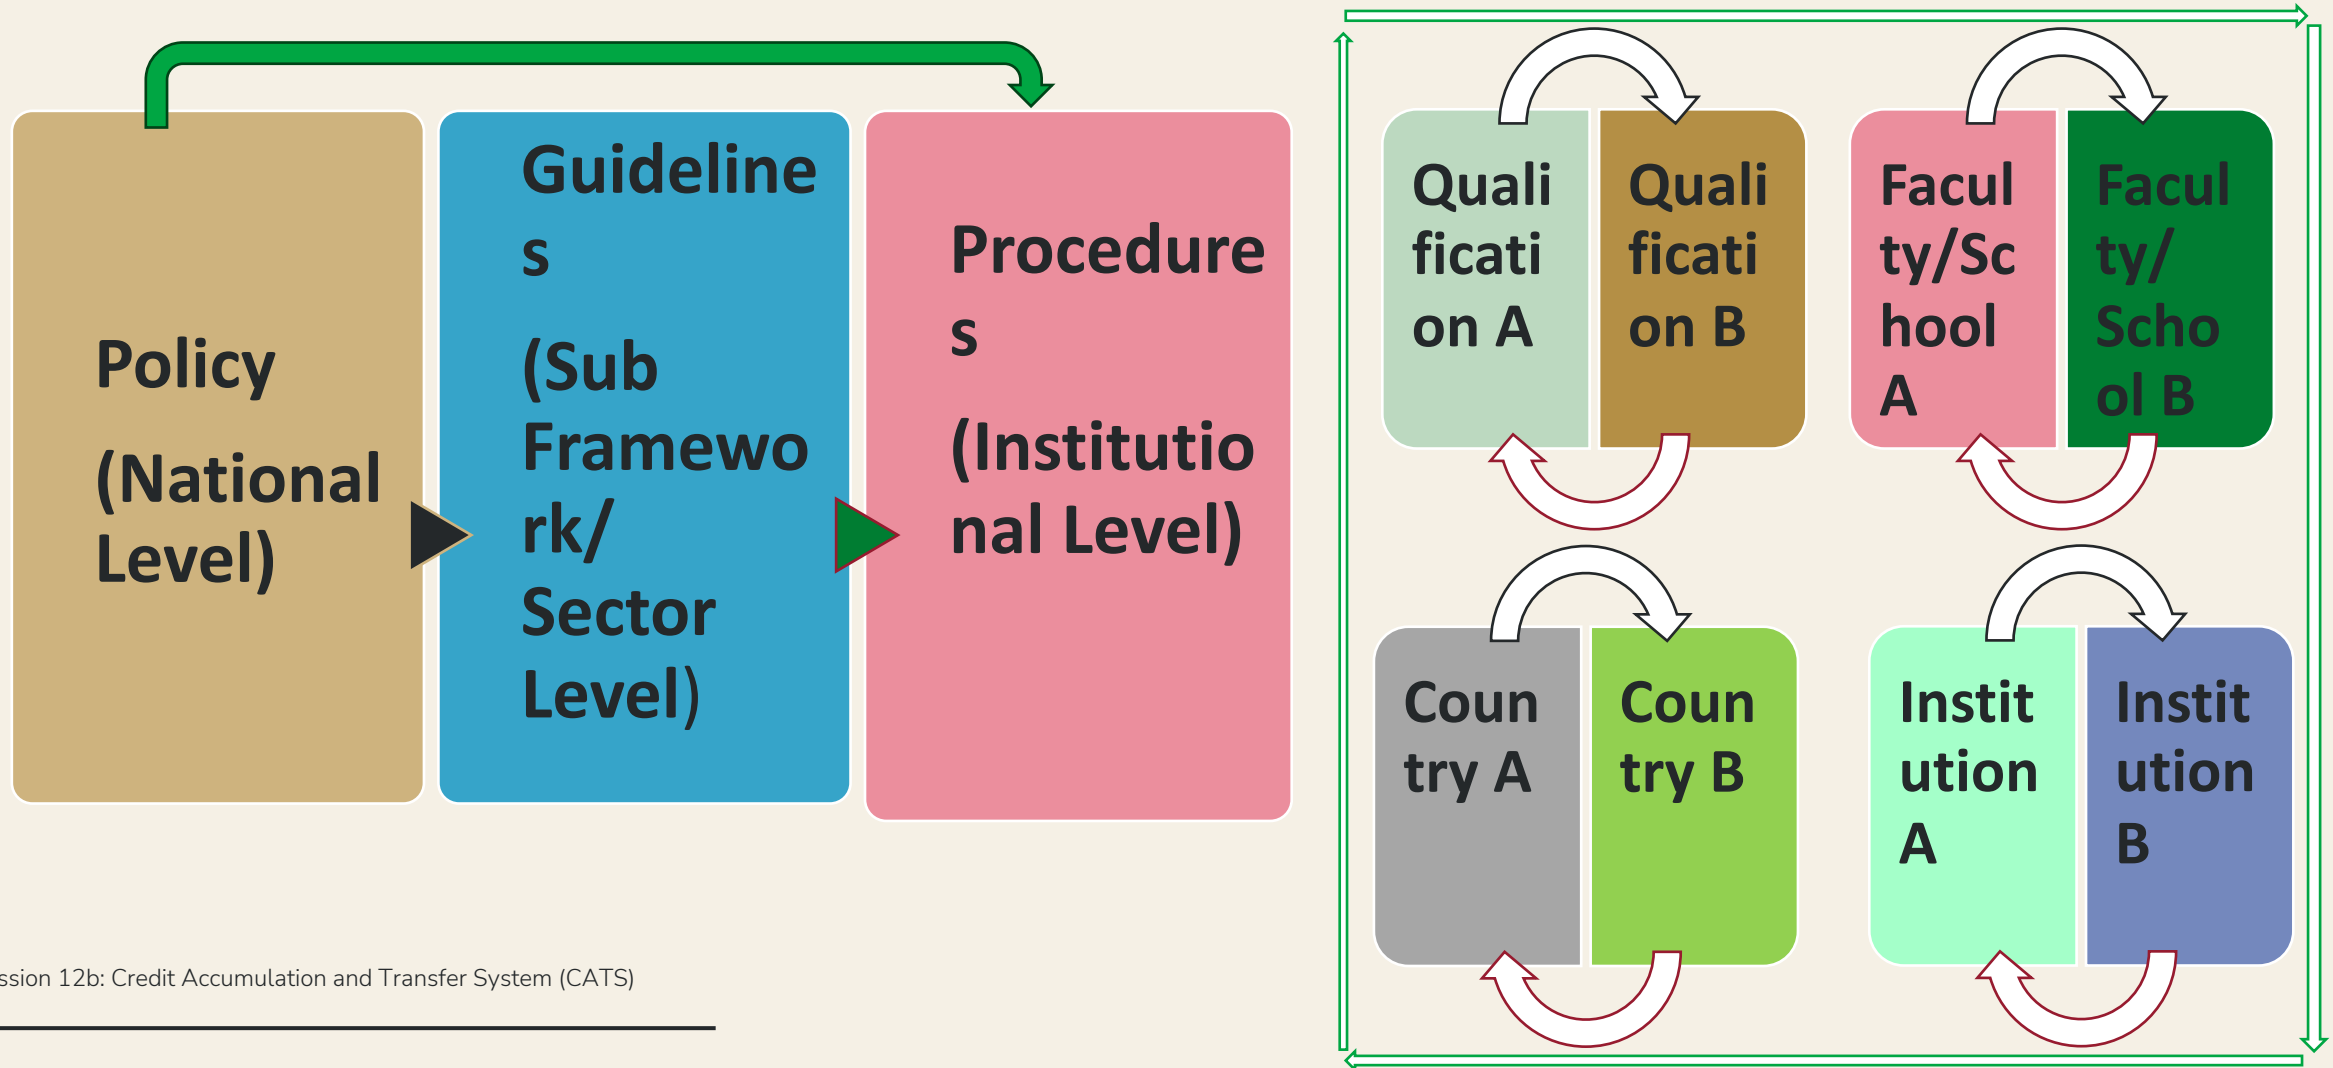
Policy

(National Level)

Guidelines

(Sub Framework/ Sector Level)

Procedures

(Institutional Level)

Qualification A

Qualification B

Faculty/School A

Faculty/School B

Country A

Country B

Institution A

Institution B

ssion 12b: Credit Accumulation and Transfer System (CATS)